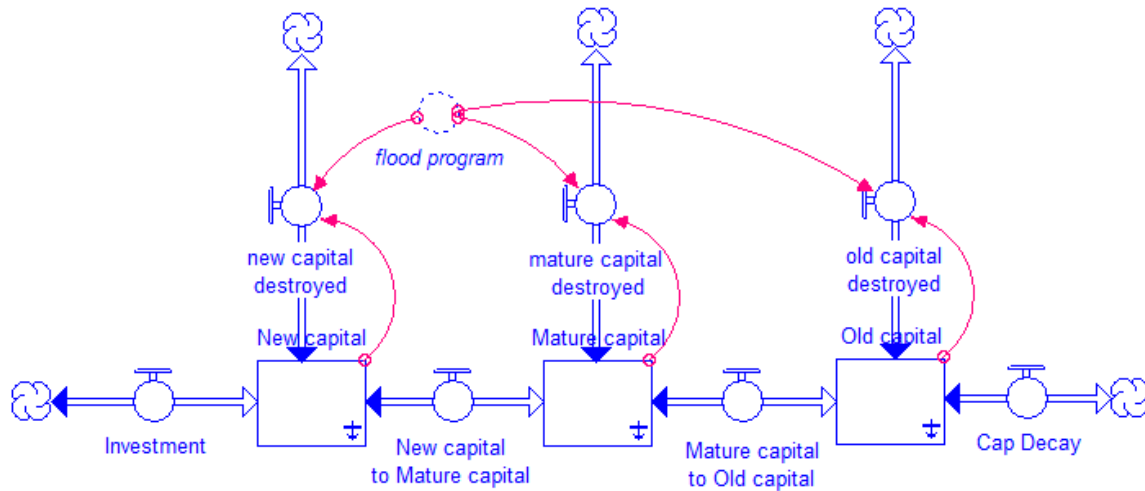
flood program

new capital destroyed

mature capital destroyed

old capital destroyed

New capital

Mature capital

Old capital

Investment

New capital to Mature capital

Mature capital to Old capital

Cap Decay